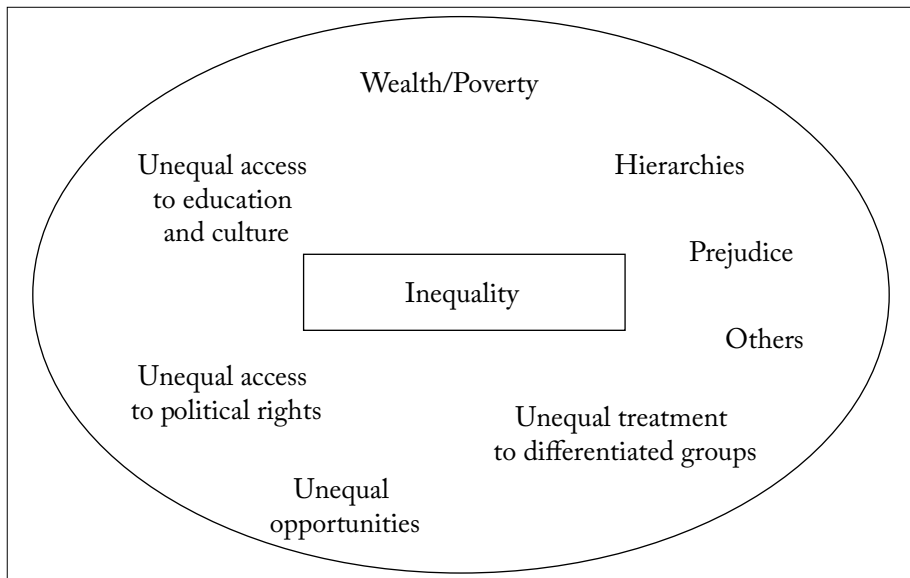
Wealth/Poverty

Unequal access to education and culture

Hierarchies

Prejudice

Inequality

Others

Unequal access to political rights

Unequal treatment to differentiated groups

Unequal opportunities